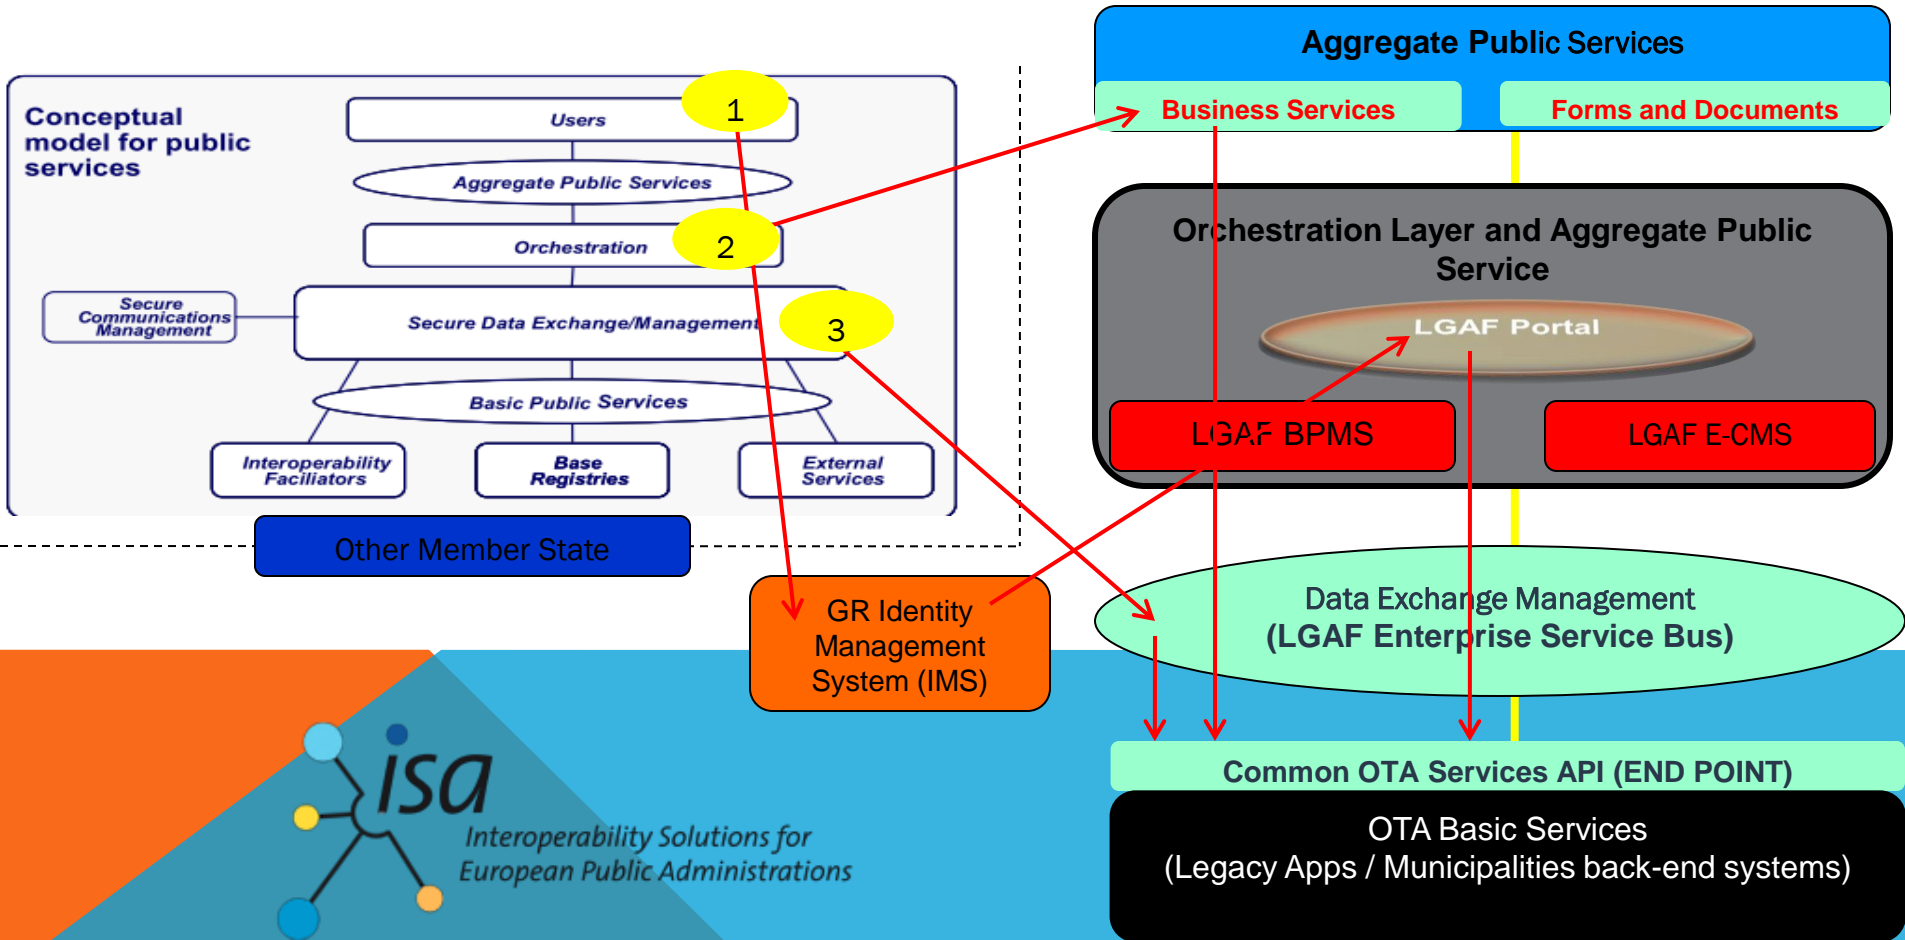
Conceptual model for public services

Users

1

Aggregate Public Services

Orchestration

2

Secure Communications Management

Secure Data Exchange/Management

3

Basic Public Services

Interoperability Faciliators

Base Registries

External Services

Other Member State

Aggregate Public Services

Business Services

Forms and Documents

Orchestration Layer and Aggregate Public Service

LGAF Portal

LGAF BPMS

LGAF E-CMS

GR Identity Management System (IMS)

Data Exchange Management (LGAF Enterprise Service Bus)

Common OTA Services API (END POINT)

OTA Basic Services (Legacy Apps / Municipalities back-end systems)

isa

Interoperability Solutions for European Public Administrations